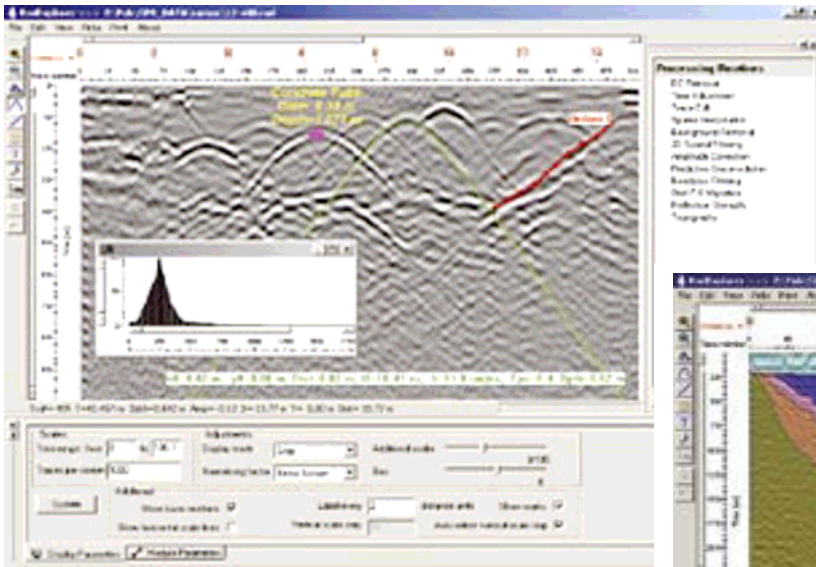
RadExplorer
File Edit View Tools Help
Processing Routines
DC Removal
Time Adjustment
Trace Edit
Spatial Interpolation
Background Removal
2D Spatial Filtering
Amplitude Correction
Predictive Deconvolution
Bandpass Filtering
Stolt F-K Migration
Reflection Strength
Topography
Concrete Pipe
Update
Display Parameters
Module Parameters
Scales
Traces per screen
Adjustments
Display mode
Additional
Show trace numbers
Show horizontal scale lines
Label every
distance units
Show scale
Vertical scale step
Auto select horizontal scale step
Additional scale
Bias
RadExplorer
File Edit View Tools Help
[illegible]